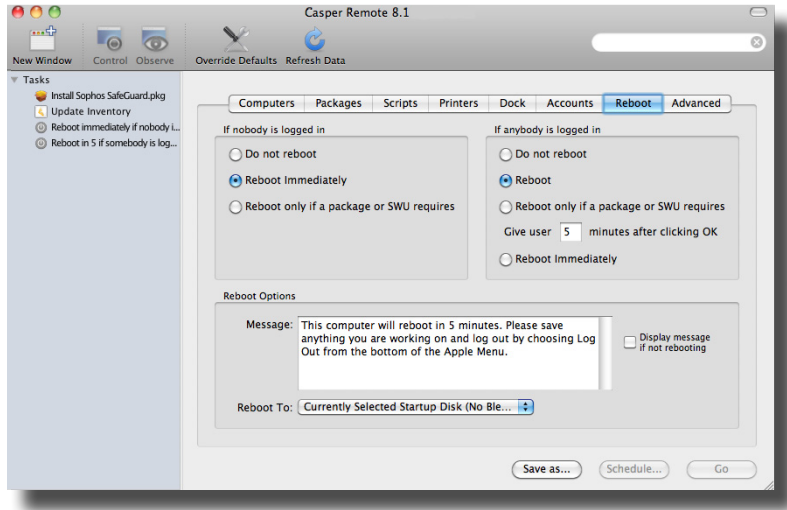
Casper Remote 8.1

New Window
Control
Observe
Override Defaults
Refresh Data

Tasks
Install Sophos SafeGuard.pkg
Update Inventory
Reboot immediately if nobody i...
Reboot in 5 if somebody is log...

Computers
Packages
Scripts
Printers
Dock
Accounts
Reboot
Advanced

If nobody is logged in
Do not reboot
Reboot Immediately
Reboot only if a package or SWU requires

If anybody is logged in
Do not reboot
Reboot
Reboot only if a package or SWU requires
Give user 5 minutes after clicking OK
Reboot Immediately

Reboot Options
Message: This computer will reboot in 5 minutes. Please save anything you are working on and log out by choosing Log Out from the bottom of the Apple Menu.
Display message if not rebooting

Reboot To: Currently Selected Startup Disk (No Ble...

Save as...
Schedule...
Go